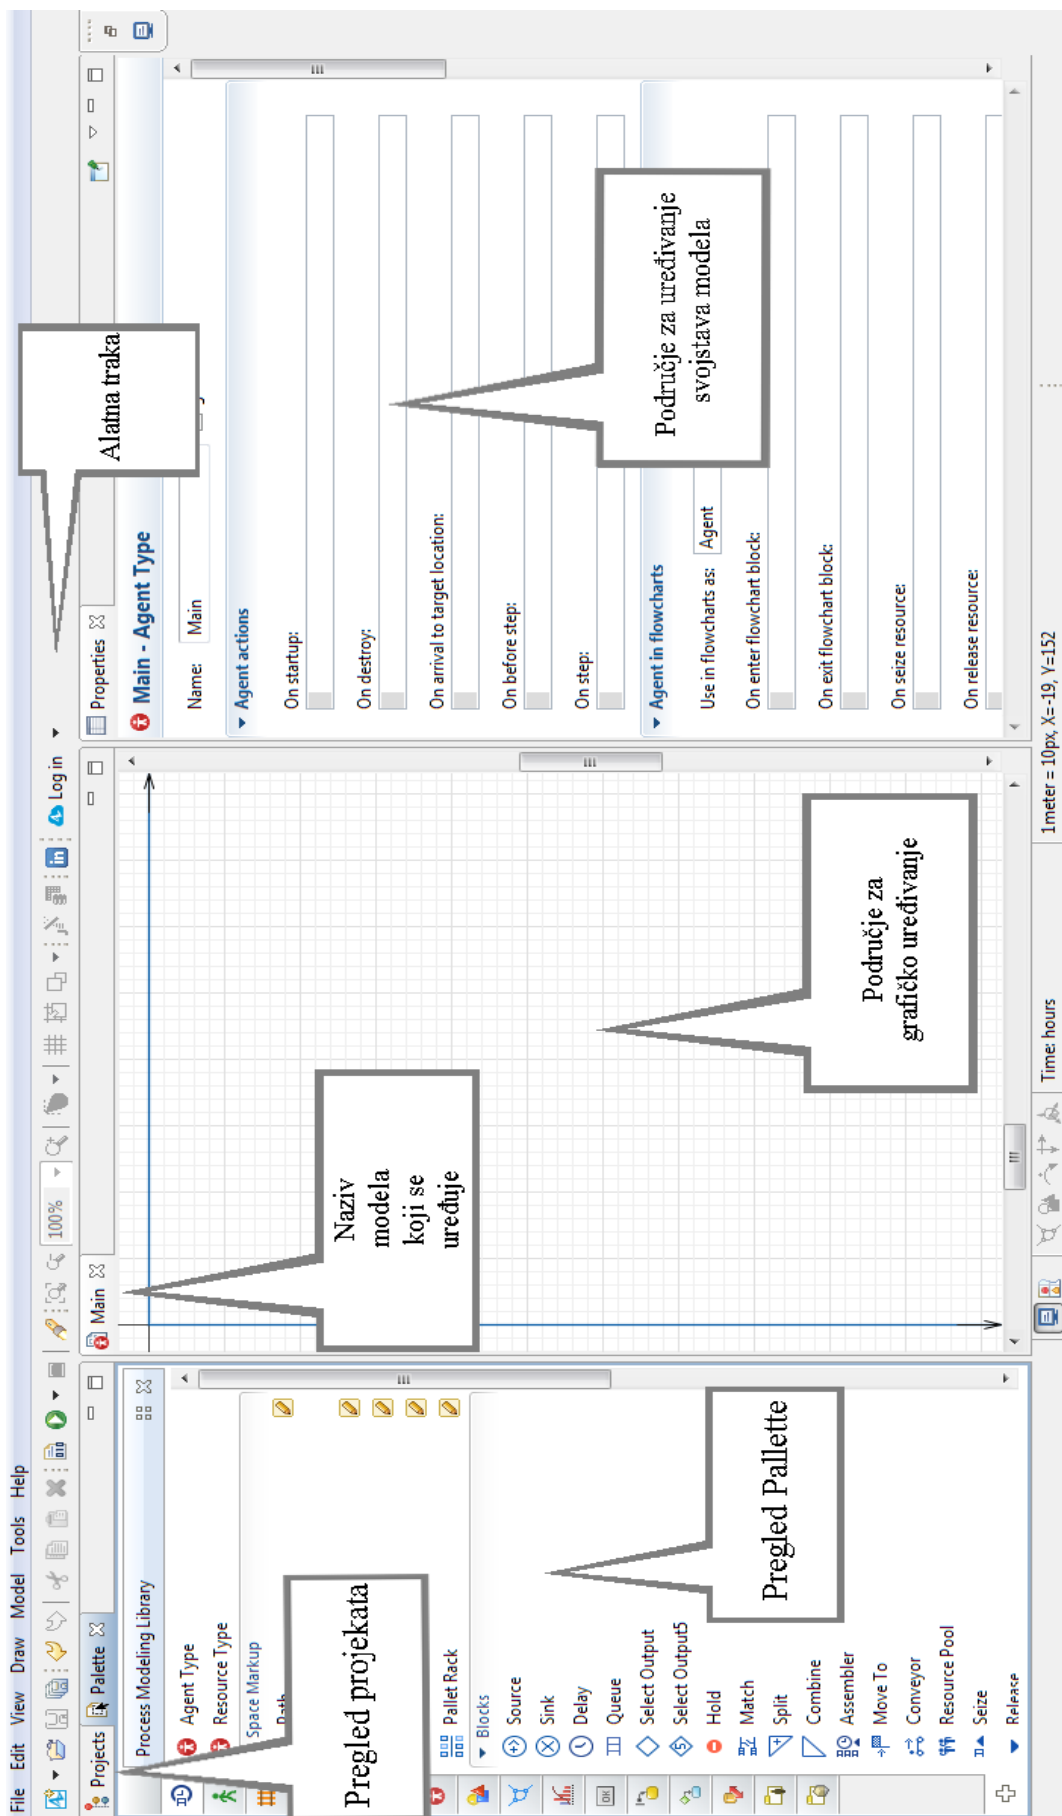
File Edit View Draw Model Tools Help

100%

Log in

Projects Palette

Process Modeling Library

Agent Type
Resource Type
Space Markup
Path
Pallet Rack
Blocks
Source
Sink
Delay
Queue
Select Output
Select Output5
Hold
Match
Split
Combine
Assembler
Move To
Conveyor
Resource Pool
Seize
Release

Main

Properties

Main - Agent Type

Name: Main

Agent actions

On startup:
On destroy:
On arrival to target location:
On before step:
On step:

Agent in flowcharts

Use in flowcharts as: Agent
On enter flowchart block:
On exit flowchart block:
On seize resource:
On release resource:

Time: hours

1meter = 10px, X=-19, Y=152

Alatna traka

Područje za uređivanje svojstava modela

Područje za grafičko uređivanje

Naziv modela koji se uređuje

Pregled Pallette

Pregled projekata